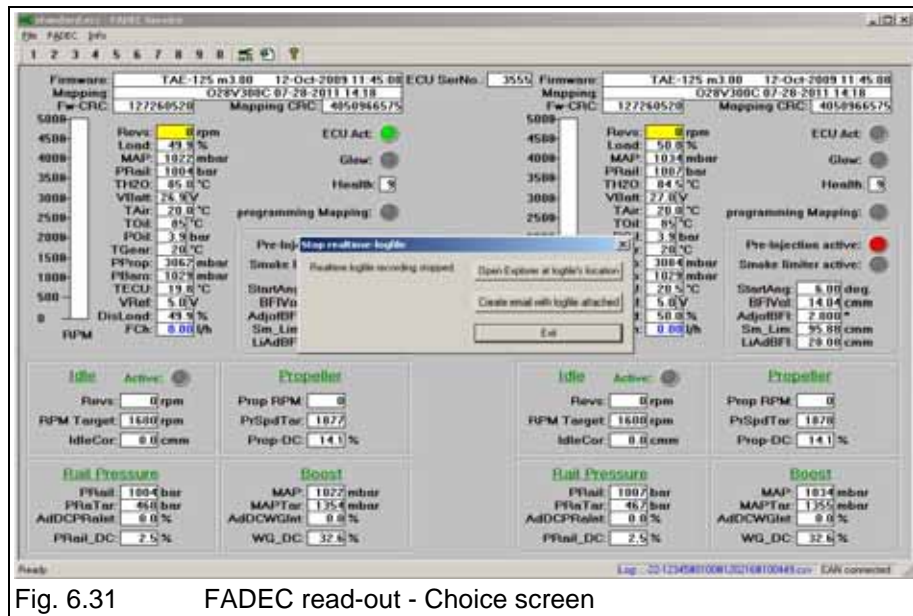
standard.ecc - FADEC Monitor
File FADEC Info
1 2 3 4 5 6 7 8 9 0

Firmware: TAE-125 m3.00 12-Oct-2009 11:45 08
Mapping: O28V300C 07-28-2011 14:18
Fw-CRC: 127260520 Mapping CRC: 4050966575
ECU SerNo.: 3555

5000
4500
4000
3500
3000
2500
2000
1500
1000
500
0
RPM

Revs: 0 rpm
Load: 49.9 %
MAP: 1022 mbar
PRail: 1004 bar
THZO: 85.0 °C
VBatt: 26.9 V
TAir: 20.0 °C
TOil: 85 °C
POil: 3.9 bar
TGear: 20 °C
PProp: 3067 mbar
PBaro: 1029 mbar
TECU: 19.8 °C
VRef: 5.0 V
DisLoad: 49.9 %
FCk: 0.00 l/h

ECU Act:
Glow:
Health: 9
programming Mapping:

Pre-Inj
Smoke l
StartAng
BFIVo
AdjofBF
Sm_Lim
LiAdBF

Stop realtime-logfile
Realtime logfile recording stopped.
Open Explorer at logfile's location
Create email with logfile attached
Exit

Firmware: TAE-125 m3.00 12-Oct-2009 11:45 08
Mapping: O28V300C 07-28-2011 14:18
Fw-CRC: 127260520 Mapping CRC: 4050966575

5000
4500
4000
3500
3000
2500

Revs: 0 rpm
Load: 50.0 %
MAP: 1034 mbar
PRail: 1007 bar
THZO: 84.5 °C
VBatt: 27.0 V
TAir: 20.0 °C
TOil: 85 °C
3.9 bar
20 °C
3084 mbar
1029 mbar
20.5 °C
5.0 V
50.0 %
0.00 l/h

ECU Act:
Glow:
Health: 9
programming Mapping:
Pre-injection active:
Smoke limiter active:
StartAng: 6.00 deg.
BFIVol: 14.04 cmm
AdjofBFI: 2.000 °
Sm_Lim: 95.88 cmm
LiAdBFI: 20.00 cmm

Idle Active:
Revs: 0 rpm
RPM Target: 1600 rpm
IdleCor: 0.0 cmm

Propeller
Prop RPM: 0
PrSpdTar: 1877
Prop-DC: 14.1 %

Idle Active:
Revs: 0 rpm
RPM Target: 1600 rpm
IdleCor: 0.0 cmm

Propeller
Prop RPM: 0
PrSpdTar: 1878
Prop-DC: 14.1 %

Rail Pressure
PRail: 1004 bar
PRaTar: 460 bar
AdDCPRalst: 0.0 %
PRail_DC: 2.5 %

Boost
MAP: 1022 mbar
MAPTar: 1354 mbar
AdDCWGlst: 0.0 %
WG_DC: 32.6 %

Rail Pressure
PRail: 1007 bar
PRaTar: 467 bar
AdDCPRalst: 0.0 %
PRail_DC: 2.5 %

Boost
MAP: 1034 mbar
MAPTar: 1355 mbar
AdDCWGlst: 0.0 %
WG_DC: 32.6 %

Ready
Log: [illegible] CAN connected

Fig. 6.31 FADEC read-out - Choice screen